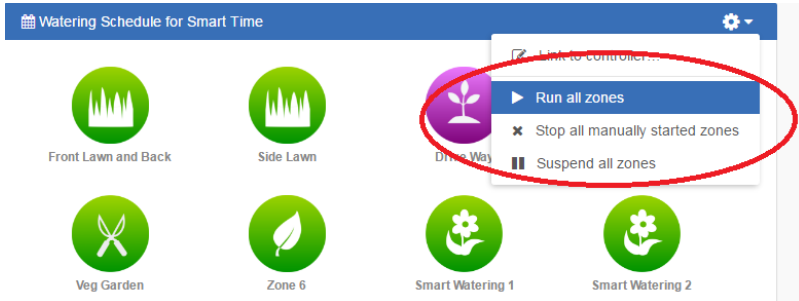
Watering Schedule for Smart Time

Link to controller...

Run all zones

Stop all manually started zones

Suspend all zones

Front Lawn and Back

Side Lawn

Drive Way

Veg Garden

Zone 6

Smart Watering 1

Smart Watering 2